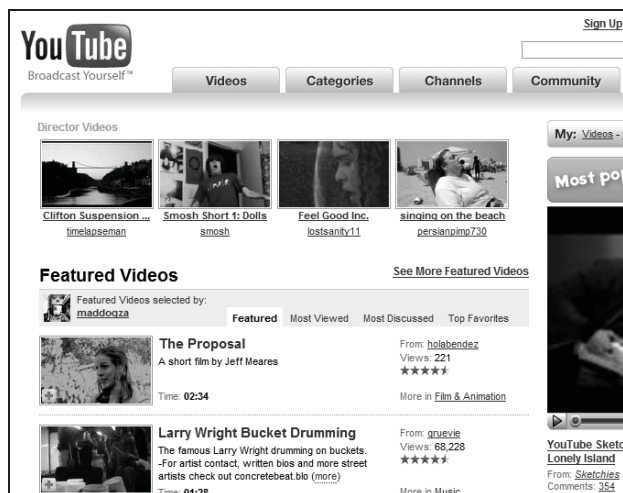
You Tube
Broadcast Yourself™

Sign Up

Videos | Categories | Channels | Community

Director Videos

Clifton Suspension ...
timelapseman

Smosh Short 1: Dolls
smosh

Feel Good Inc.
lostsanity11

singing on the beach
persianpimp730

Featured Videos

See More Featured Videos

Featured Videos selected by:
maddogza

Featured | Most Viewed | Most Discussed | Top Favorites

The Proposal
A short film by Jeff Meares
Time: 02:34
From: holabendez
Views: 221
More in Film & Animation

Larry Wright Bucket Drumming
The famous Larry Wright drumming on buckets. -For artist contact, written bios and more street artists check out concretebeat.blo (more)
Time: 01:28
From: gruevie
Views: 68,228
More in Music

My: Videos -

Most po

YouTube Sketc
Lonely Island
From: Sketchies
Comments: 354